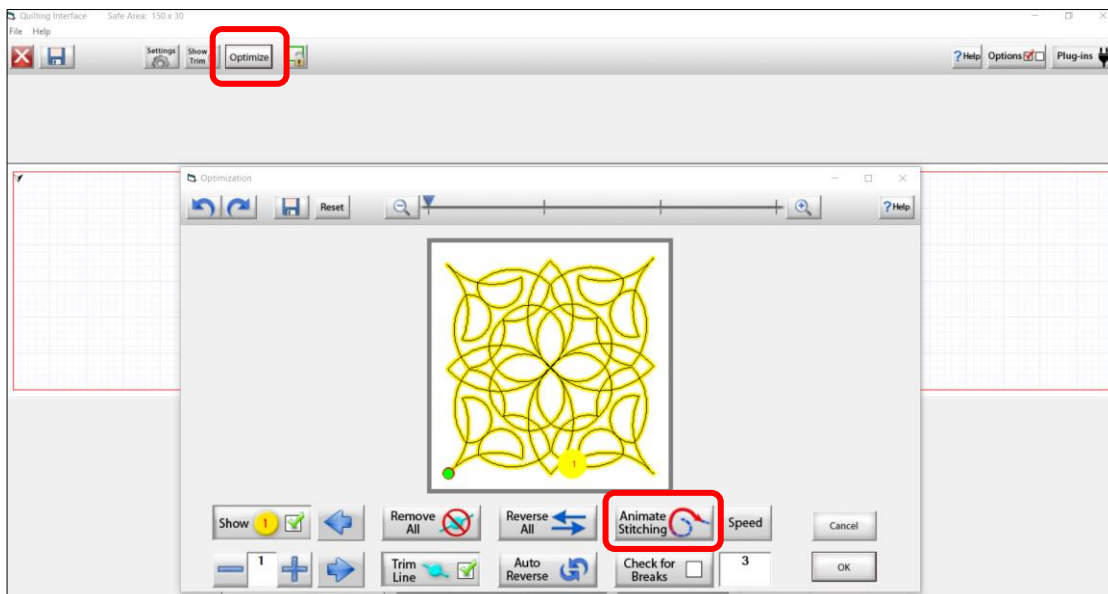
Quilting Interface Safe Area: 150 x 30
File Help
Settings
Show Trim
Optimize
?Help
Options
Plug-ins

Optimization
Reset
?Help

1

Show 1
Remove All
Reverse All
Animate Stitching
Speed
Cancel
1
Trim Line
Auto Reverse
Check for Breaks
3
OK